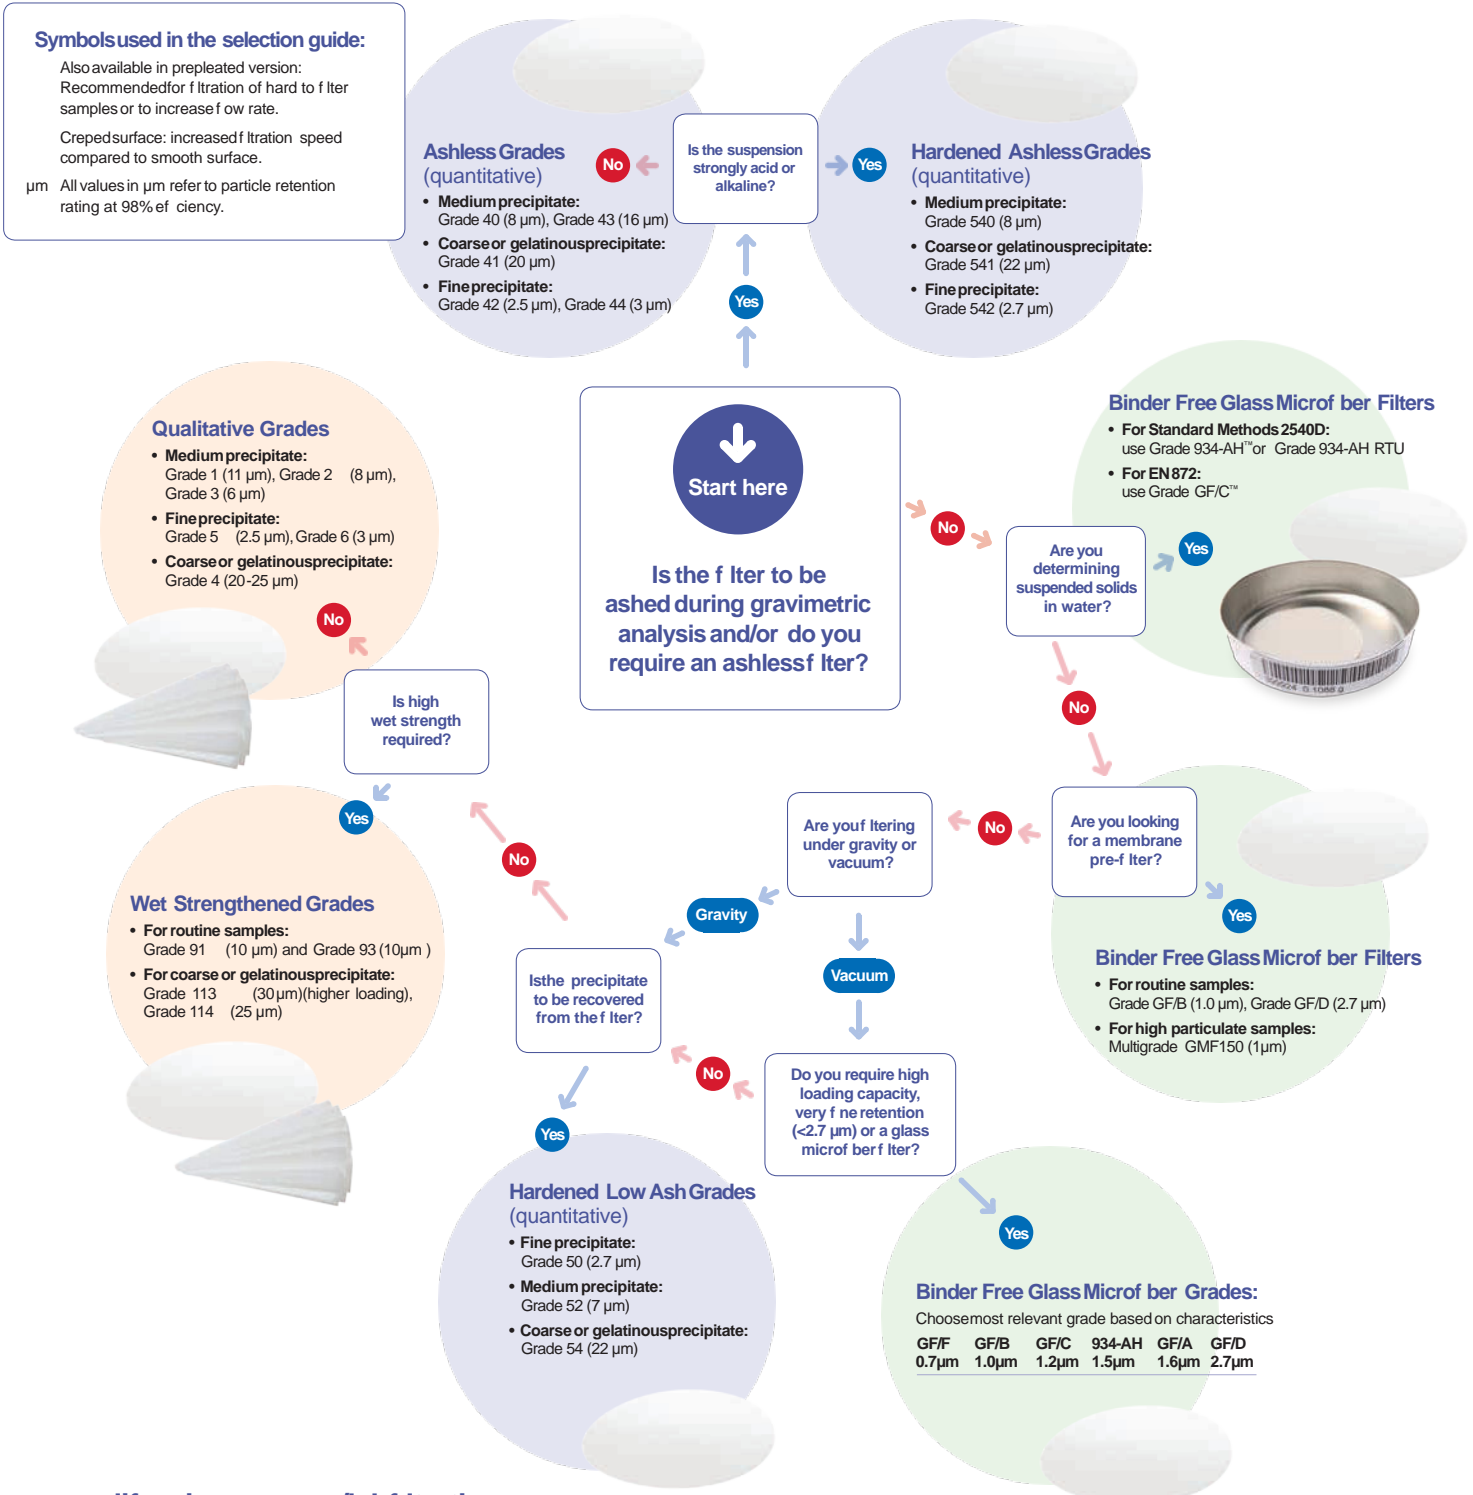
Symbolsused in the selection guide:

Also available in prepleated version: Recommendedfor f ltration of hard to f lter samples or to increase f ow rate.

Crepedsurface: increasedf ltration speed compared to smooth surface.

µm All values in µm refer to particle retention rating at 98% ef ciency.

Ashless Grades
(quantitative)
• Medium precipitate:
Grade 40 (8 µm), Grade 43 (16 µm)
• Coarse or gelatinousprecipitate:
Grade 41 (20 µm)
• Fine precipitate:
Grade 42 (2.5 µm), Grade 44 (3 µm)

No

Is the suspension strongly acid or alkaline?

Yes

Hardened AshlessGrades
(quantitative)
• Medium precipitate:
Grade 540 (8 µm)
• Coarse or gelatinousprecipitate:
Grade 541 (22 µm)
• Fine precipitate:
Grade 542 (2.7 µm)

Yes

Qualitative Grades
• Medium precipitate:
Grade 1 (11 µm), Grade 2 (8 µm), Grade 3 (6 µm)
• Fine precipitate:
Grade 5 (2.5 µm), Grade 6 (3 µm)
• Coarse or gelatinousprecipitate:
Grade 4 (20-25 µm)

No

Start here

Is the f lter to be ashed during gravimetric analysis and/or do you require an ashlessf lter?

Binder Free Glass Microf ber Filters
• For Standard Methods 2540D:
use Grade 934-AH™or Grade 934-AH RTU
• For EN 872:
use Grade GF/C™

No

Are you determining suspended solids in water?

Yes

Is high wet strength required?

No

Yes

Wet Strengthened Grades
• For routine samples:
Grade 91 (10 µm) and Grade 93 (10µm )
• For coarse or gelatinousprecipitate:
Grade 113 (30 µm)(higher loading), Grade 114 (25 µm)

No

Are youf ltering under gravity or vacuum?

No

Are you looking for a membrane pre-f lter?

Yes

Gravity

Vacuum

Binder Free Glass Microf ber Filters
• For routine samples:
Grade GF/B (1.0 µm), Grade GF/D (2.7 µm)
• For high particulate samples:
Multigrade GMF150 (1µm)

Isthe precipitate to be recovered from the f lter?

No

Do you require high loading capacity, very f ne retention (<2.7 µm) or a glass microf berf lter?

Yes

Hardened Low AshGrades
(quantitative)
• Fine precipitate:
Grade 50 (2.7 µm)
• Medium precipitate:
Grade 52 (7 µm)
• Coarse or gelatinousprecipitate:
Grade 54 (22 µm)

Yes

Binder Free GlassMicrof ber Grades:
Choosemost relevant grade based on characteristics

| GF/F | GF/B | GF/C | 934-AH | GF/A | GF/D |
|---|---|---|---|---|---|
| 0.7µm | 1.0µm | 1.2µm | 1.5µm | 1.6µm | 2.7µm |